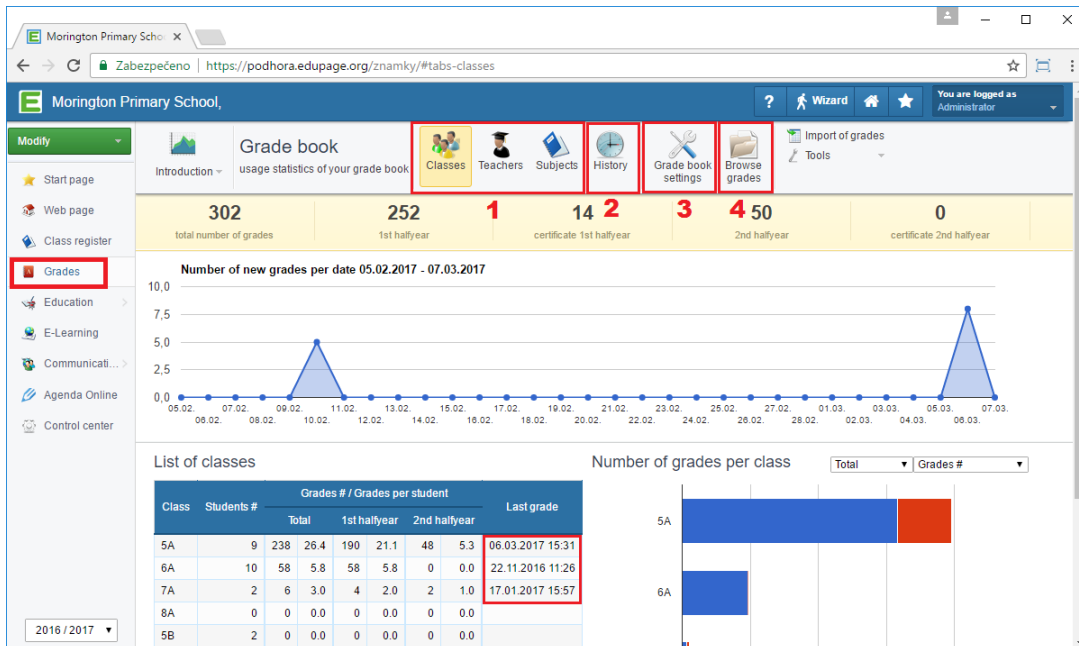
Morington Primary Scho ×

Zabezpečeno | https://podhora.edupage.org/znamky/#tabs-classes

Morington Primary School,

? Wizard

You are logged as
Administrator

Modify

Start page
Web page
Class register
Grades
Education
E-Learning
Communicati...
Agenda Online
Control center

Introduction

Grade book
usage statistics of your grade book

Classes Teachers Subjects

History

Grade book settings

Browse grades

Import of grades
Tools

1 2 3 4

| 302 | 252 | 14 | 50 | 0 |
|---|---|---|---|---|
| total number of grades | 1st halfyear | certificate 1st halfyear | 2nd halfyear | certificate 2nd halfyear |

Number of new grades per date 05.02.2017 - 07.03.2017

10,0
7,5
5,0
2,5
0,0

05.02. 06.02. 07.02. 08.02. 09.02. 10.02. 11.02. 12.02. 13.02. 14.02. 15.02. 16.02. 17.02. 18.02. 19.02. 20.02. 21.02. 22.02. 23.02. 24.02. 25.02. 26.02. 27.02. 28.02. 01.03. 02.03. 03.03. 04.03. 05.03. 06.03. 07.03.

List of classes

| Class | Students # | Grades # / Grades per student Total | | 1st halfyear | | 2nd halfyear | | Last grade |
|---|---|---|---|---|---|---|---|---|
| 5A | 9 | 238 | 26.4 | 190 | 21.1 | 48 | 5.3 | 06.03.2017 15:31 |
| 6A | 10 | 58 | 5.8 | 58 | 5.8 | 0 | 0.0 | 22.11.2016 11:26 |
| 7A | 2 | 6 | 3.0 | 4 | 2.0 | 2 | 1.0 | 17.01.2017 15:57 |
| 8A | 0 | 0 | 0.0 | 0 | 0.0 | 0 | 0.0 | |
| 5B | 2 | 0 | 0.0 | 0 | 0.0 | 0 | 0.0 | |

Number of grades per class

Total
Grades #

5A
6A

2016 / 2017